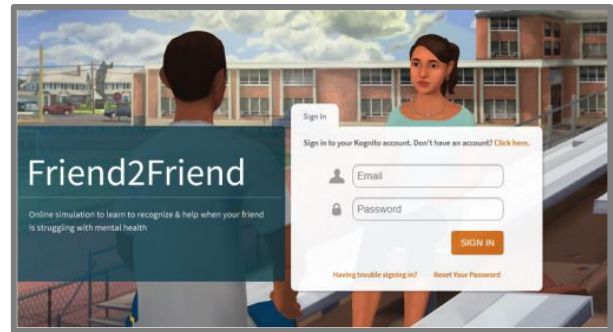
Friend2Friend

Online simulation to learn to recognize & help when your friend is struggling with mental health

Sign In

Sign in to your Kognito account. Don't have an account? Click here.

Email

Password

SIGN IN

Having trouble signing in?

Reset Your Password